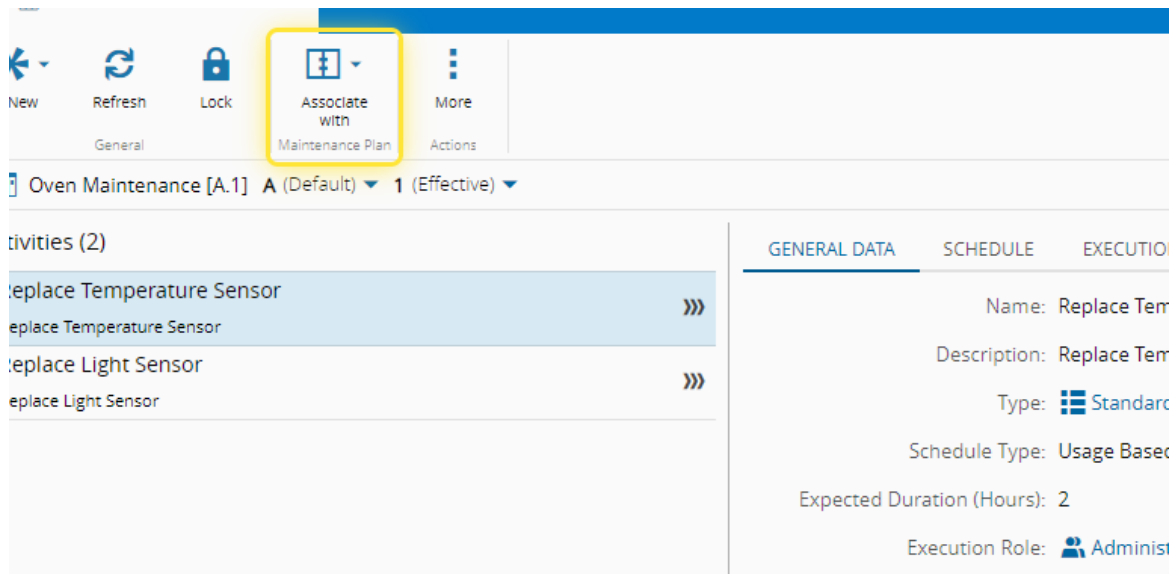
New Refresh Lock
General

Associate with
Maintenance Plan

More
Actions

Oven Maintenance [A.1] A (Default) 1 (Effective)

tivities (2)

eplace Temperature Sensor
eplace Temperature Sensor

eplace Light Sensor
eplace Light Sensor

GENERAL DATA SCHEDULE EXECUTIO

Name: Replace Tem
Description: Replace Tem
Type: Standard
Schedule Type: Usage Based
Expected Duration (Hours): 2
Execution Role: Administ